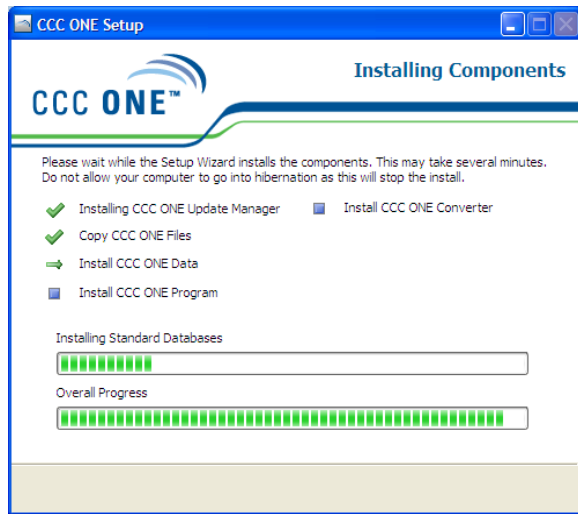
CCC ONE Setup

CCC ONE™

Installing Components

Please wait while the Setup Wizard installs the components. This may take several minutes. Do not allow your computer to go into hibernation as this will stop the install.

Installing CCC ONE Update Manager

Copy CCC ONE Files

Install CCC ONE Data

Install CCC ONE Program

Install CCC ONE Converter

Installing Standard Databases

Overall Progress